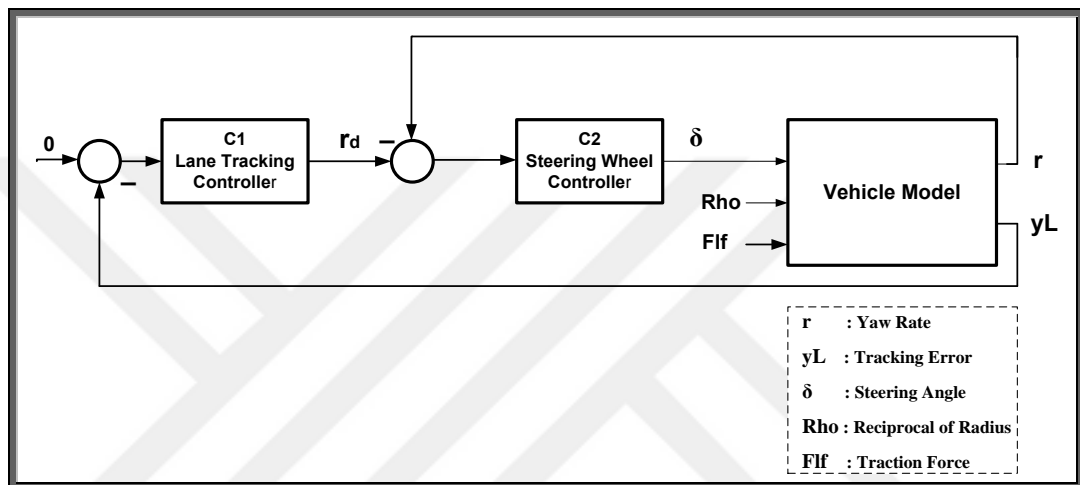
0

–

C1
Lane Tracking Controller

$r_d$

–

C2
Steering Wheel Controller

δ

Vehicle Model

Rho

Flf

r

yL

r : Yaw Rate
yL : Tracking Error
δ : Steering Angle
Rho : Reciprocal of Radius
Flf : Traction Force